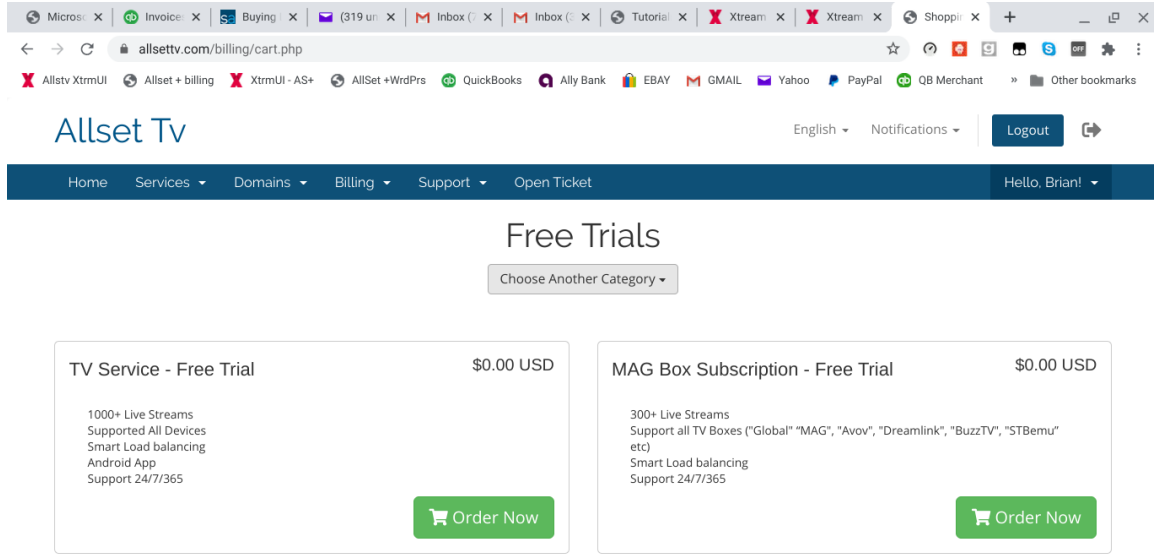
Microso ✕ | Invoice ✕ | Buying ✕ | (319 un ✕ | Inbox ( ✕ | Inbox ( ✕ | Tutorial ✕ | Xtream ✕ | Xtream ✕ | Shoppin ✕ | +

allsettv.com/billing/cart.php

Allstv XtrmUI | Allset + billing | XtrmUI - AS+ | AllSet +WrdPrs | QuickBooks | Ally Bank | EBAY | GMAIL | Yahoo | PayPal | QB Merchant | » | Other bookmarks

Allset Tv

English ▾ | Notifications ▾ | Logout

Home | Services ▾ | Domains ▾ | Billing ▾ | Support ▾ | Open Ticket | Hello, Brian! ▾

Free Trials

Choose Another Category ▾

TV Service - Free Trial
$0.00 USD

1000+ Live Streams
Supported All Devices
Smart Load balancing
Android App
Support 24/7/365

Order Now

MAG Box Subscription - Free Trial
$0.00 USD

300+ Live Streams
Support all TV Boxes ("Global" "MAG", "Avov", "Dreamlink", "BuzzTV", "STBemu" etc)
Smart Load balancing
Support 24/7/365

Order Now